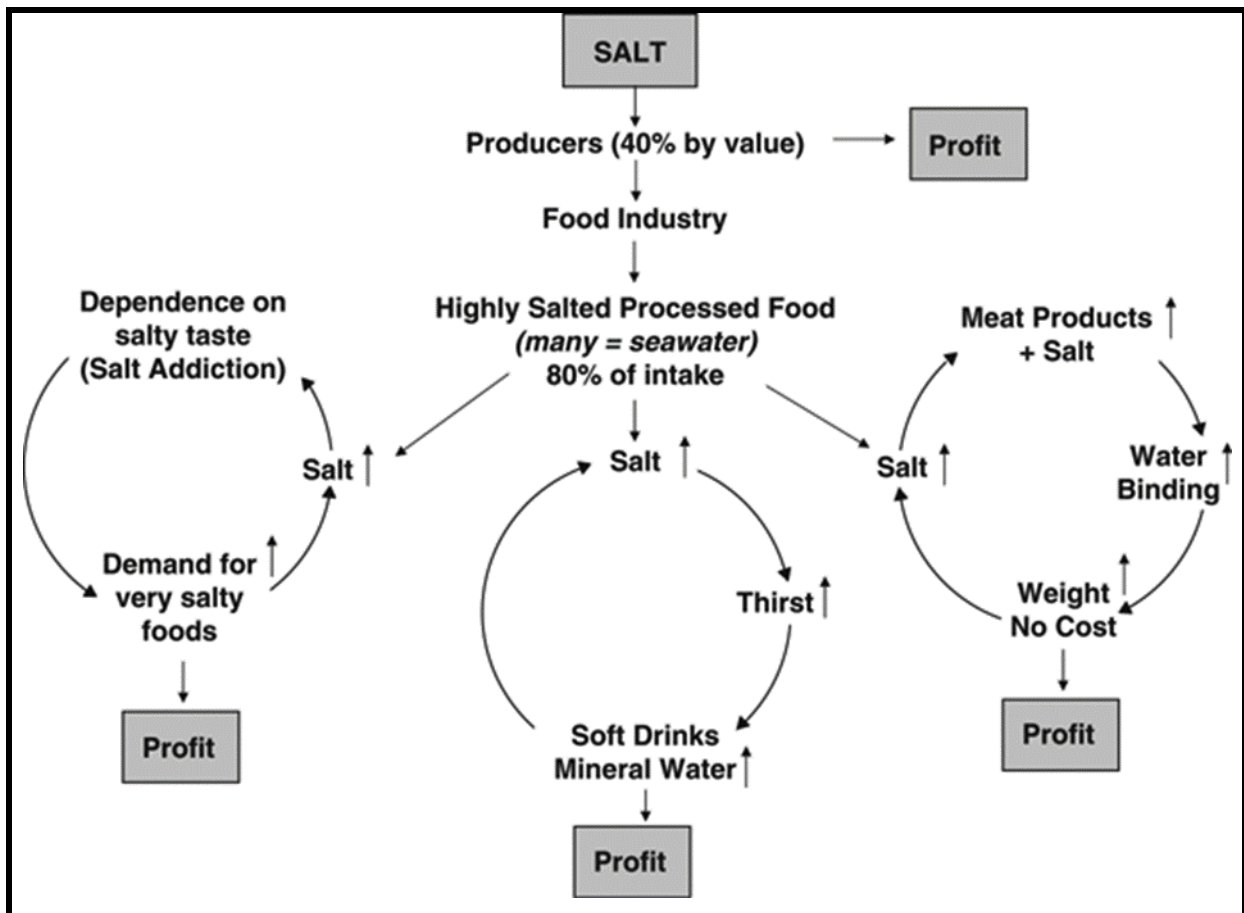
SALT

Producers (40% by value)

Profit

Food Industry

Dependence on salty taste (Salt Addiction)

Highly Salted Processed Food *(many = seawater)* 80% of intake

Meat Products + Salt ↑

Salt ↑

Salt ↑

Salt ↑

Water Binding ↑

Demand for very salty foods ↑

Thirst ↑

Weight ↑ No Cost

Profit

Soft Drinks Mineral Water ↑

Profit

Profit